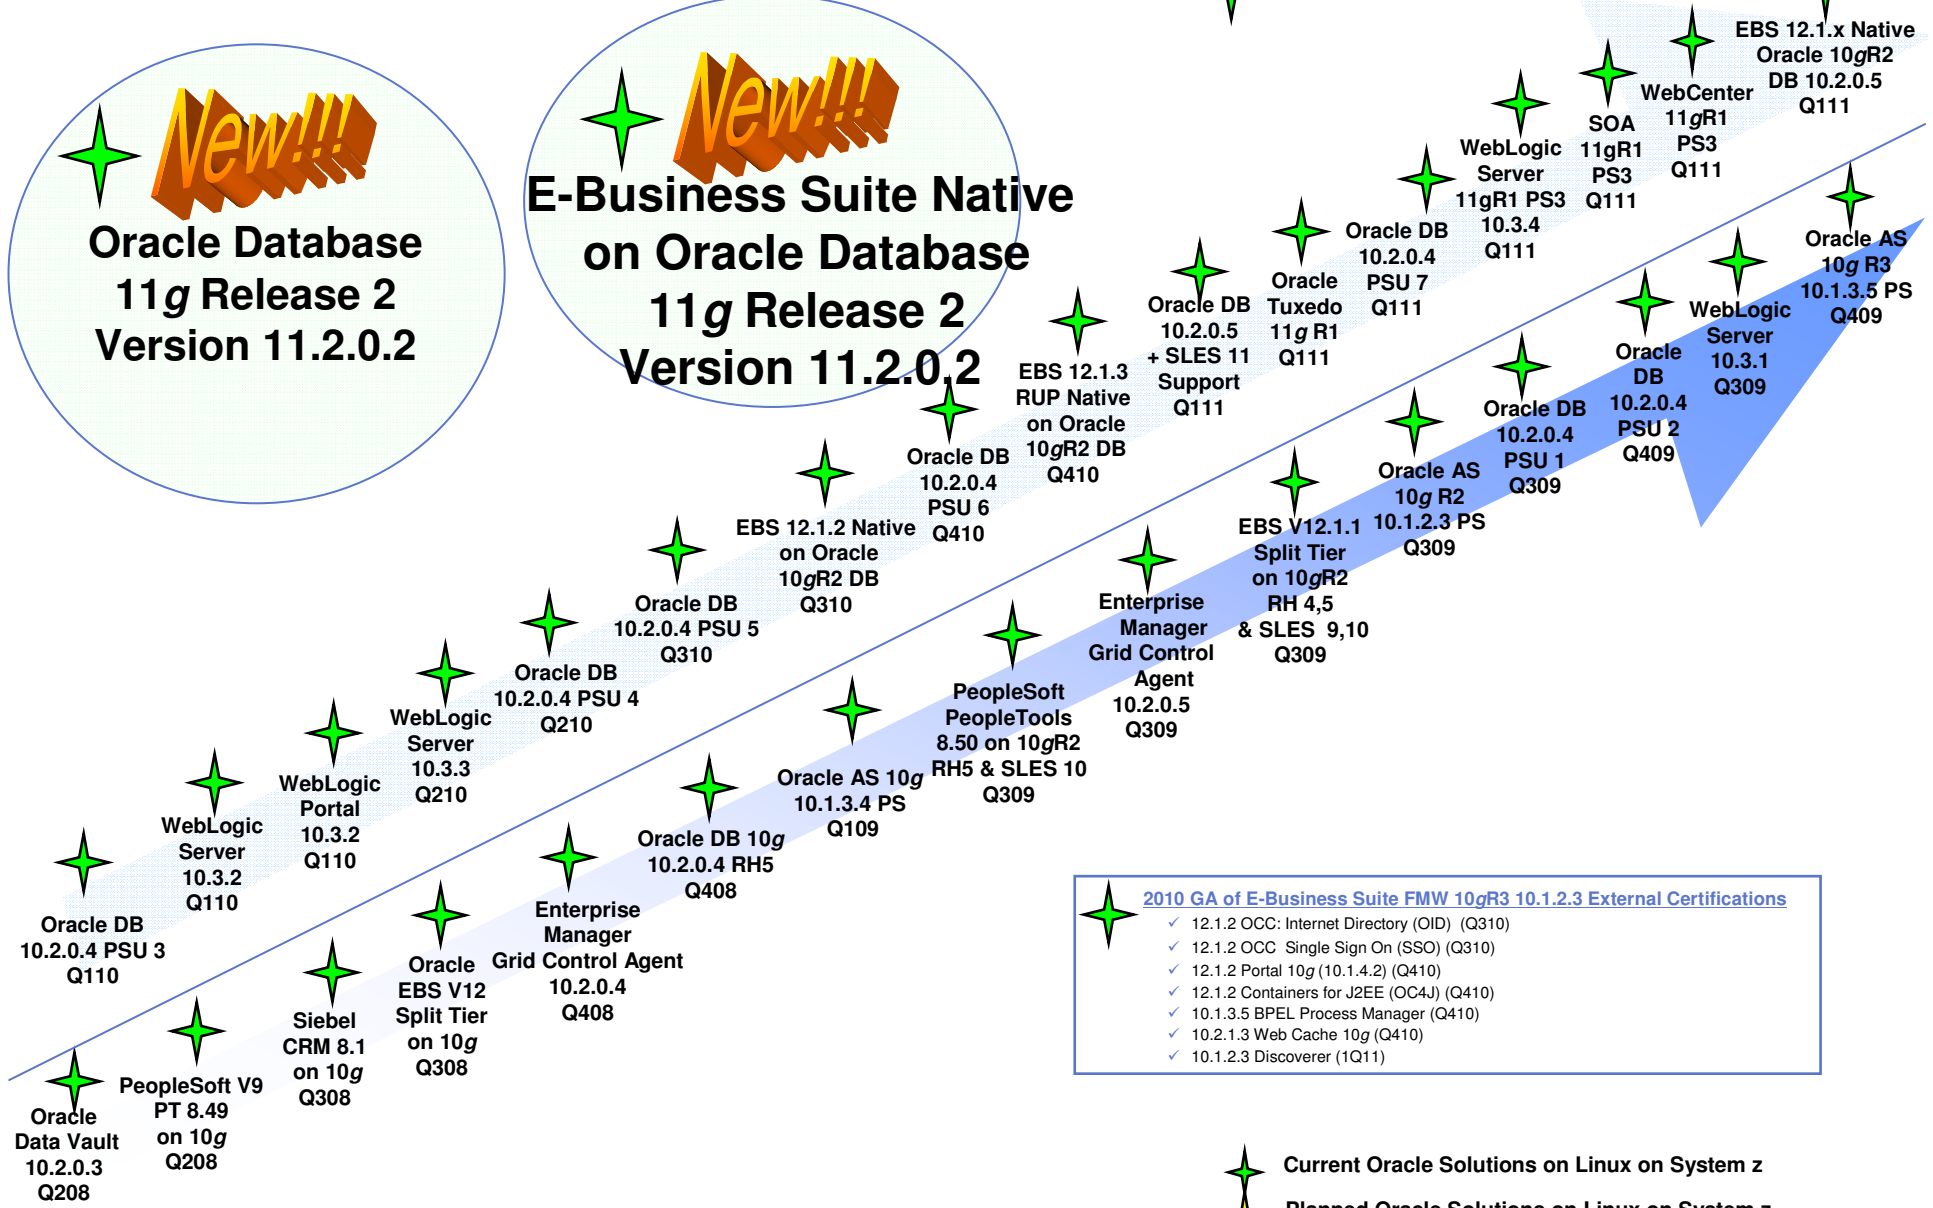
New!!!

Oracle Database 11$g$ Release 2 Version 11.2.0.2

New!!!

E-Business Suite Native on Oracle Database 11$g$ Release 2 Version 11.2.0.2

EBS 12.1.x Native Oracle 10$g$R2 DB 10.2.0.5 Q111

WebCenter 11$g$R1 PS3 Q111

SOA 11$g$R1 PS3 Q111

WebLogic Server 11$g$R1 PS3 10.3.4 Q111

Oracle DB 10.2.0.4 PSU 7 Q111

Oracle Tuxedo 11$g$ R1 Q111

Oracle DB 10.2.0.5 + SLES 11 Support Q111

EBS 12.1.3 RUP Native on Oracle 10$g$R2 DB Q410

Oracle DB 10.2.0.4 PSU 6 Q410

EBS 12.1.2 Native on Oracle 10$g$R2 DB Q310

Oracle DB 10.2.0.4 PSU 5 Q310

Oracle DB 10.2.0.4 PSU 4 Q210

WebLogic Server 10.3.3 Q210

WebLogic Portal 10.3.2 Q110

WebLogic Server 10.3.2 Q110

Oracle DB 10.2.0.4 PSU 3 Q110

Oracle AS 10$g$ R3 10.1.3.5 PS Q409

WebLogic Server 10.3.1 Q309

Oracle DB 10.2.0.4 PSU 2 Q409

Oracle DB 10.2.0.4 PSU 1 Q309

Oracle AS 10$g$ R2 10.1.2.3 PS Q309

EBS V12.1.1 Split Tier on 10$g$R2 RH 4,5 & SLES 9,10 Q309

Enterprise Manager Grid Control Agent 10.2.0.5 Q309

PeopleSoft PeopleTools 8.50 on 10$g$R2 RH5 & SLES 10 Q309

Oracle AS 10$g$ 10.1.3.4 PS Q109

Oracle DB 10$g$ 10.2.0.4 RH5 Q408

Enterprise Manager Grid Control Agent 10.2.0.4 Q408

Oracle EBS V12 Split Tier on 10$g$ Q308

Siebel CRM 8.1 on 10$g$ Q308

PeopleSoft V9 PT 8.49 on 10$g$ Q208

Oracle Data Vault 10.2.0.3 Q208

2010 GA of E-Business Suite FMW 10$g$R3 10.1.2.3 External Certifications
✓ 12.1.2 OCC: Internet Directory (OID) (Q310)
✓ 12.1.2 OCC Single Sign On (SSO) (Q310)
✓ 12.1.2 Portal 10$g$ (10.1.4.2) (Q410)
✓ 12.1.2 Containers for J2EE (OC4J) (Q410)
✓ 10.1.3.5 BPEL Process Manager (Q410)
✓ 10.2.1.3 Web Cache 10$g$ (Q410)
✓ 10.1.2.3 Discoverer (1Q11)

Current Oracle Solutions on Linux on System z

Planned Oracle Solutions on Linux on System z